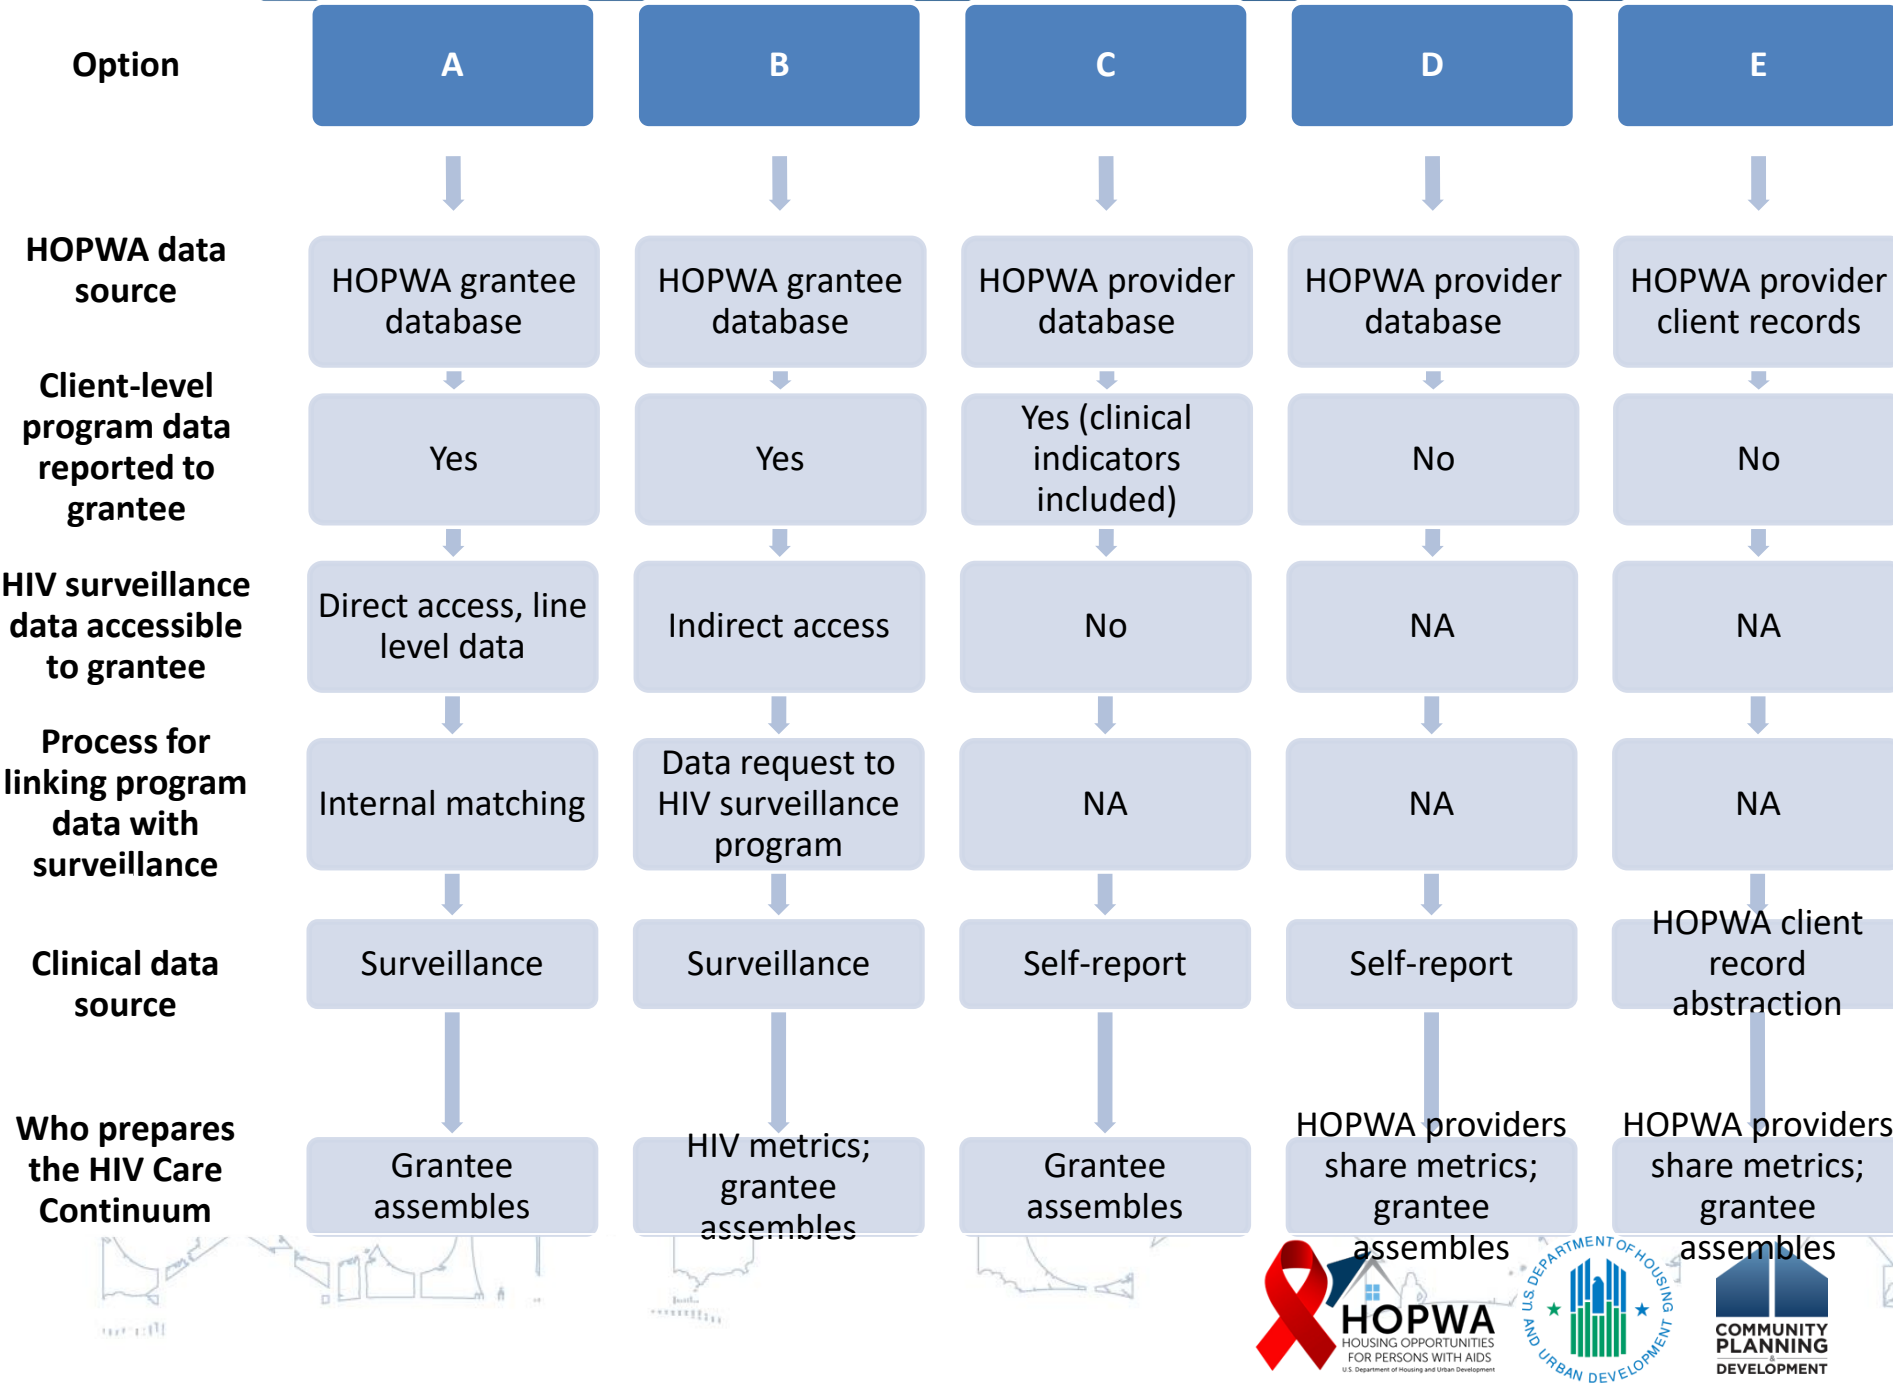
| Option | A | B | C | D | E |
|---|---|---|---|---|---|
| HOPWA data source | HOPWA grantee database | HOPWA grantee database | HOPWA provider database | HOPWA provider database | HOPWA provider client records |
| Client-level program data reported to grantee | Yes | Yes | Yes (clinical indicators included) | No | No |
| HIV surveillance data accessible to grantee | Direct access, line level data | Indirect access | No | NA | NA |
| Process for linking program data with surveillance | Internal matching | Data request to HIV surveillance program | NA | NA | NA |
| Clinical data source | Surveillance | Surveillance | Self-report | Self-report | HOPWA client record abstraction |
| Who prepares the HIV Care Continuum | Grantee assembles | HIV metrics; grantee assembles | Grantee assembles | HOPWA providers share metrics; grantee assembles | HOPWA providers share metrics; grantee assembles |

HOPWA
HOUSING OPPORTUNITIES FOR PERSONS WITH AIDS
U.S. Department of Housing and Urban Development

U.S. DEPARTMENT OF HOUSING AND URBAN DEVELOPMENT

COMMUNITY PLANNING & DEVELOPMENT